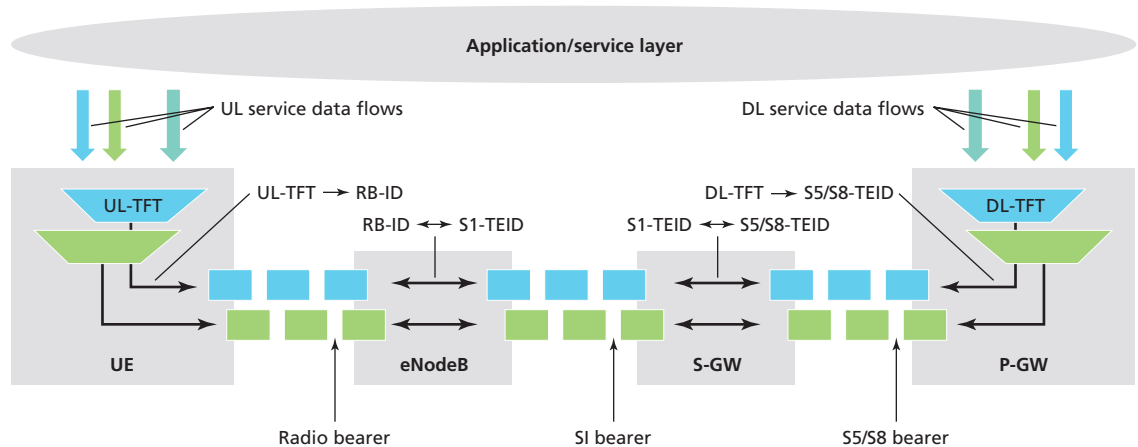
Application/service layer

UL service data flows

DL service data flows

UL-TFT

UL-TFT → RB-ID

RB-ID ↔ S1-TEID

S1-TEID ↔ S5/S8-TEID

DL-TFT → S5/S8-TEID

DL-TFT

UE

eNodeB

S-GW

P-GW

Radio bearer

SI bearer

S5/S8 bearer